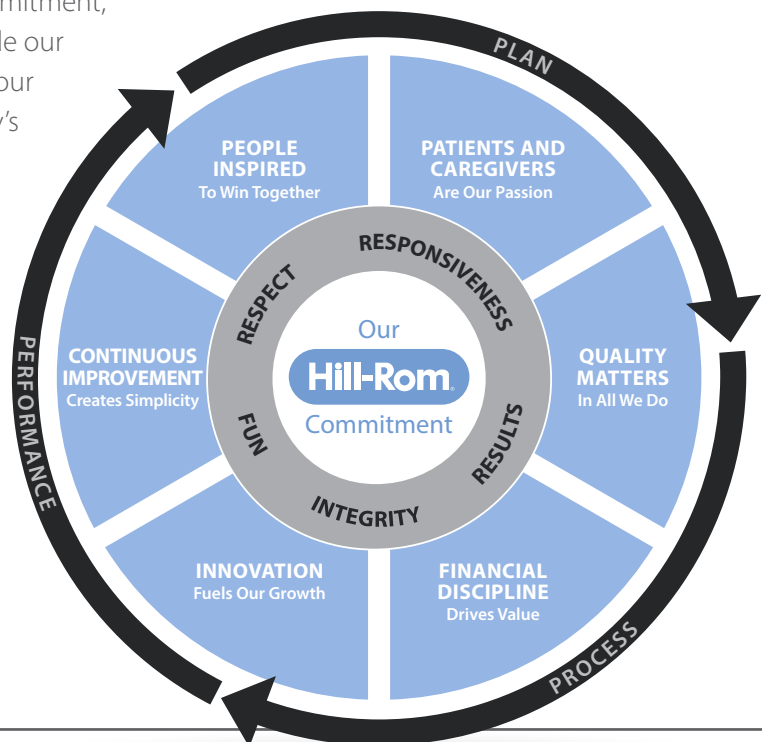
mitment,
le our
our
y's

PLAN

PEOPLE INSPIRED
To Win Together

PATIENTS AND CAREGIVERS
Are Our Passion

RESPONSIVENESS

RESPECT

Our
Hill-Rom
Commitment

PERFORMANCE

CONTINUOUS IMPROVEMENT
Creates Simplicity

QUALITY MATTERS
In All We Do

FUN

RESULTS

INTEGRITY

INNOVATION
Fuels Our Growth

FINANCIAL DISCIPLINE
Drives Value

PROCESS